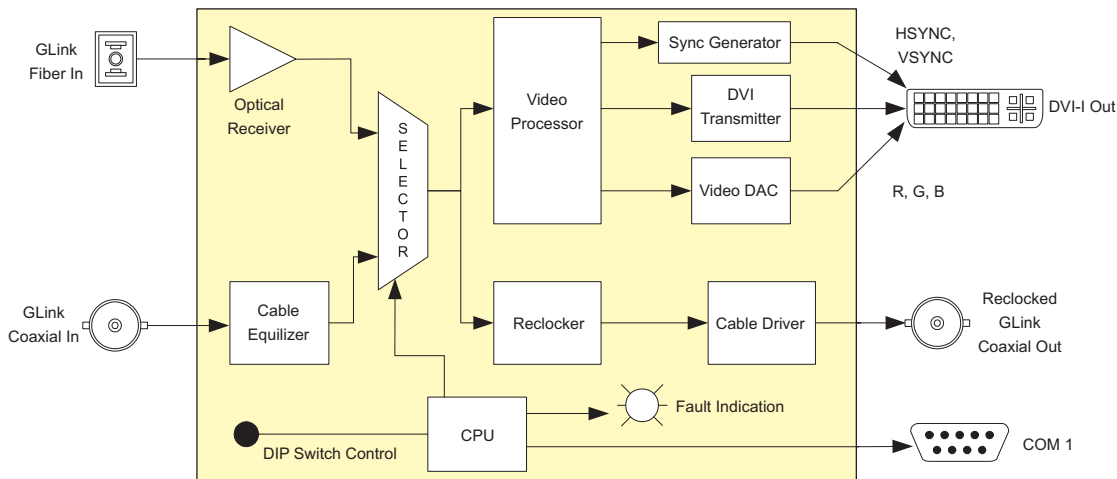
GLink
Fiber In

Optical
Receiver

S
E
L
E
C
T
O
R

Video
Processor

Sync Generator

DVI
Transmitter

Video DAC

HSYNC,
VSYNC

DVI-I Out

R, G, B

GLink
Coaxial In

Cable
Equilizer

Reclocker

Cable Driver

Reclocked
GLink
Coaxial Out

CPU

Fault Indication

DIP Switch Control

COM 1